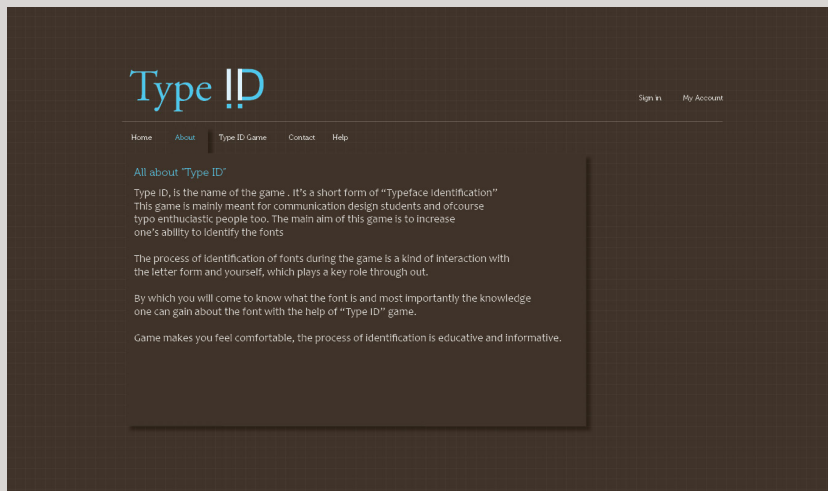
Type ID

Sign in My Account

Home About Type ID Game Contact Help

All about "Type ID"

Type ID, is the name of the game . It's a short form of "Typeface identification" This game is mainly meant for communication design students and ofcourse typo enthuciastic people too. The main aim of this game is to increase one's ability to identify the fonts

The process of identification of fonts during the game is a kind of interaction with the letter form and yourself, which plays a key role through out.

By which you will come to know what the font is and most importantly the knowledge one can gain about the font with the help of "Type ID" game.

Game makes you feel comfortable, the process of identification is educative and informative.